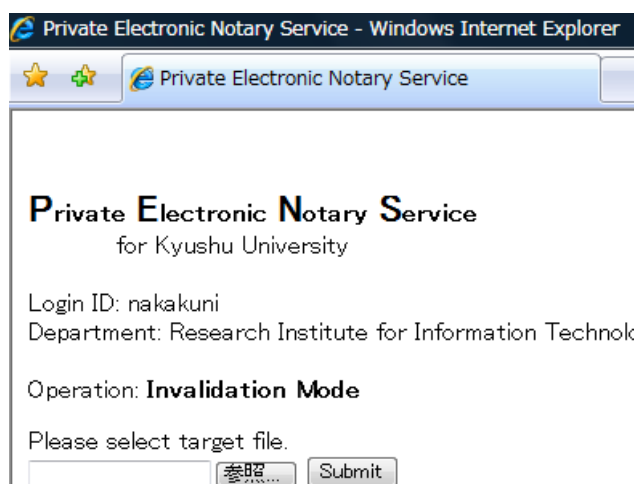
Private Electronic Notary Service - Windows Internet Explorer

Private Electronic Notary Service

Private Electronic Notary Service
for Kyushu University

Login ID: nakakuni
Department: Research Institute for Information Technol

Operation: Invalidation Mode

Please select target file.

参照... Submit